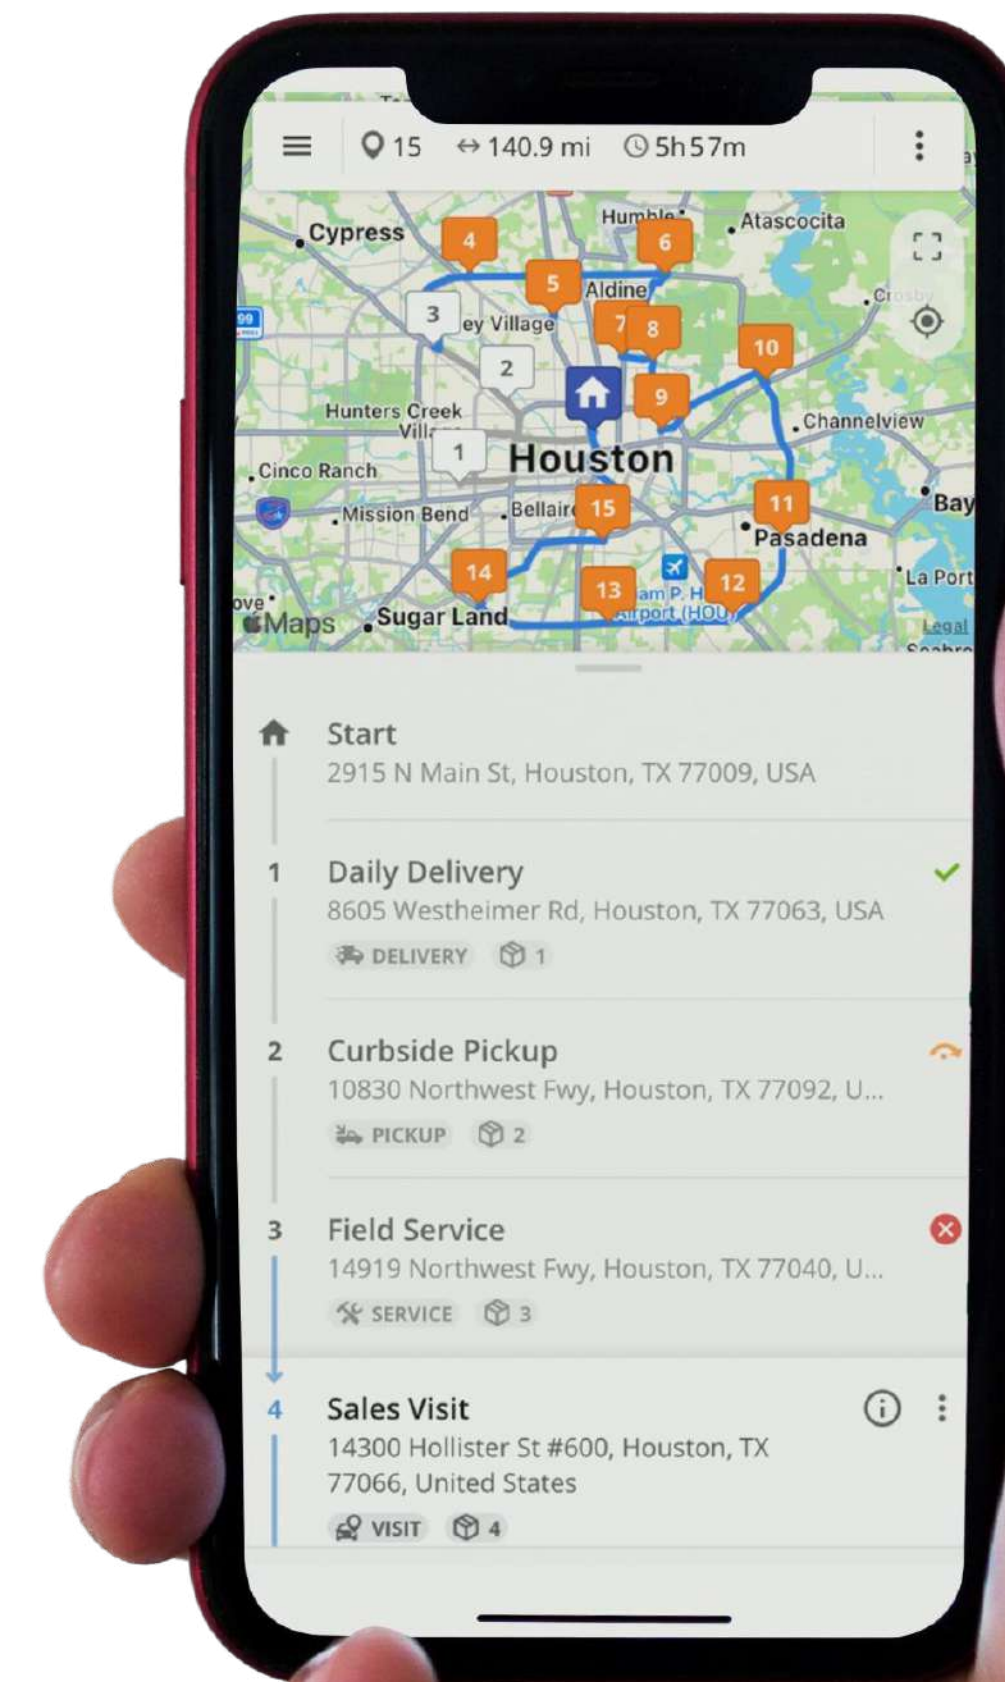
15 ↔ 140.9 mi 5h57m

Cypress
Humble
Atascocita
4
6
5
Aldine
Crosby
3
ey Village
7
8
10
2
9
Hunters Creek Vill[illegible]
Channelview
1
Houston
Cinco Ranch
11
Bay
Mission Bend
Bellair
15
Pasadena
14
13
12
La Port
ove
Maps
Sugar Land
am P. H
Airport (HOU)
Legal

Start
2915 N Main St, Houston, TX 77009, USA

1
Daily Delivery
8605 Westheimer Rd, Houston, TX 77063, USA
DELIVERY 1

2
Curbside Pickup
10830 Northwest Fwy, Houston, TX 77092, U...
PICKUP 2

3
Field Service
14919 Northwest Fwy, Houston, TX 77040, U...
SERVICE 3

4
Sales Visit
14300 Hollister St #600, Houston, TX 77066, United States
VISIT 4